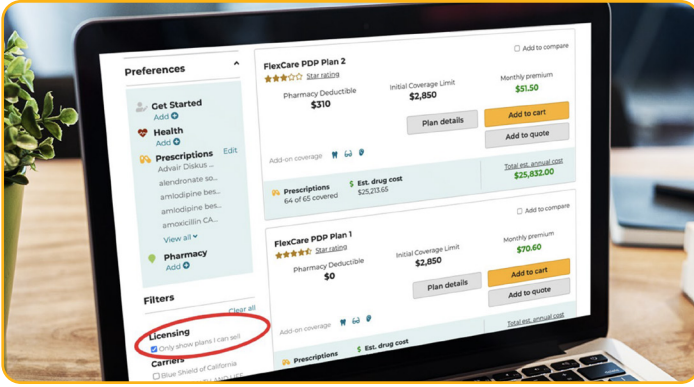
Preferences

Get Started
Add

Health
Add

Prescriptions
Edit
Advair Diskus ...
alendronate so...
amlodipine bes...
amlodipine bes...
amoxicillin CA...
View all

Pharmacy
Add

Filters
Clear all

Licensing
Only show plans I can sell

Carriers
Blue Shield of California

FlexCare PDP Plan 2
Add to compare
Star rating
Pharmacy Deductible
$310
Initial Coverage Limit
$2,850
Monthly premium
$51.50
Plan details
Add to cart
Add to quote
Add-on coverage
Prescriptions
64 of 65 covered
Est. drug cost
$25,213.65
Total est. annual cost
$25,832.00

FlexCare PDP Plan 1
Add to compare
Star rating
Pharmacy Deductible
$0
Initial Coverage Limit
$2,850
Monthly premium
$70.60
Plan details
Add to cart
Add to quote
Add-on coverage
Total est. annual cost
Prescriptions
Est. drug cost